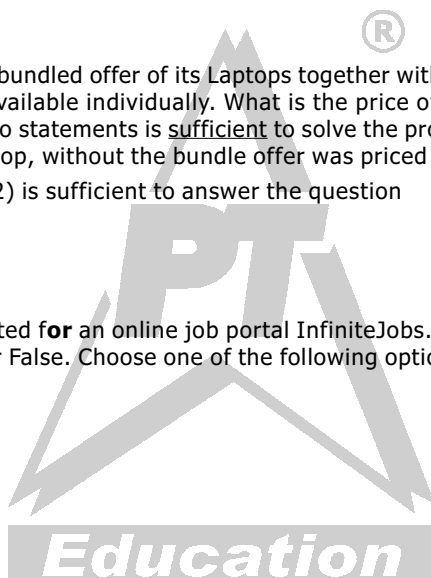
bundled offer of its Laptops together with
vailable individually. What is the price of
o statements is sufficient to solve the pro
op, without the bundle offer was priced
2) is sufficient to answer the question

ted for an online job portal InfiniteJobs.
r False. Choose one of the following optio

®

PT

Education